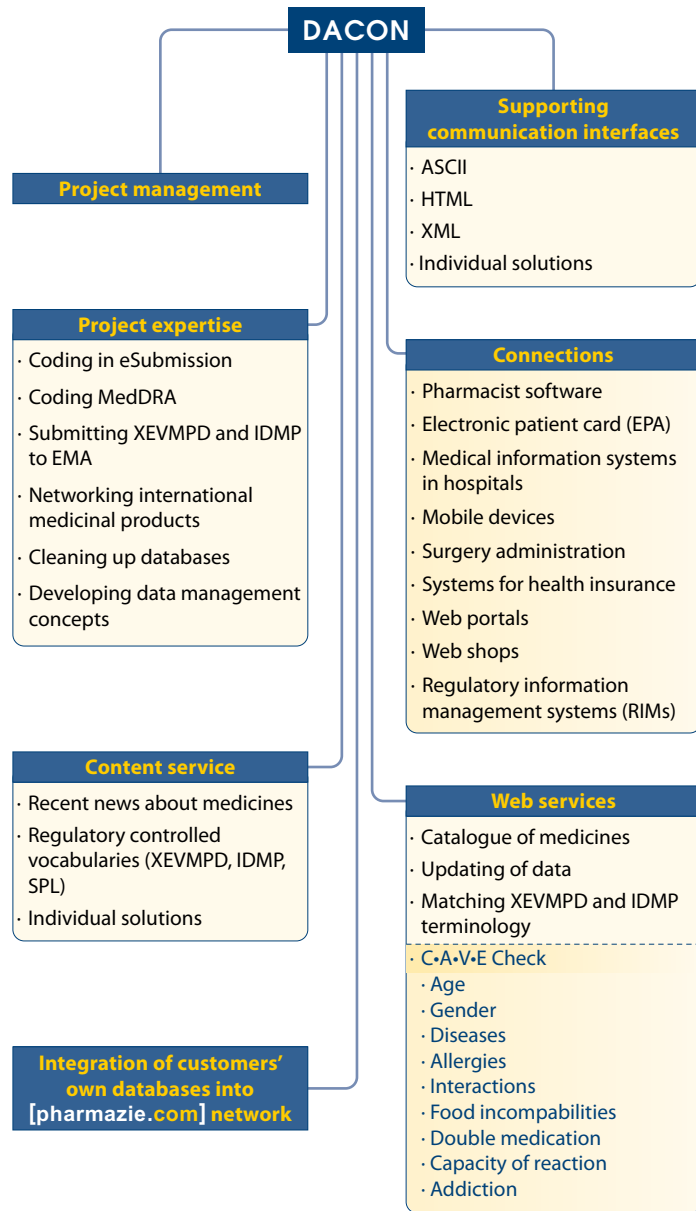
DACON

Project management

Project expertise
· Coding in eSubmission
· Coding MedDRA
· Submitting XEVMPD and IDMP to EMA
· Networking international medicinal products
· Cleaning up databases
· Developing data management concepts

Content service
· Recent news about medicines
· Regulatory controlled vocabularies (XEVMPD, IDMP, SPL)
· Individual solutions

Integration of customers' own databases into [pharmazie.com] network

Supporting communication interfaces
· ASCII
· HTML
· XML
· Individual solutions

Connections
· Pharmacist software
· Electronic patient card (EPA)
· Medical information systems in hospitals
· Mobile devices
· Surgery administration
· Systems for health insurance
· Web portals
· Web shops
· Regulatory information management systems (RIMs)

Web services
· Catalogue of medicines
· Updating of data
· Matching XEVMPD and IDMP terminology
· C•A•V•E Check
· Age
· Gender
· Diseases
· Allergies
· Interactions
· Food incompabilities
· Double medication
· Capacity of reaction
· Addiction